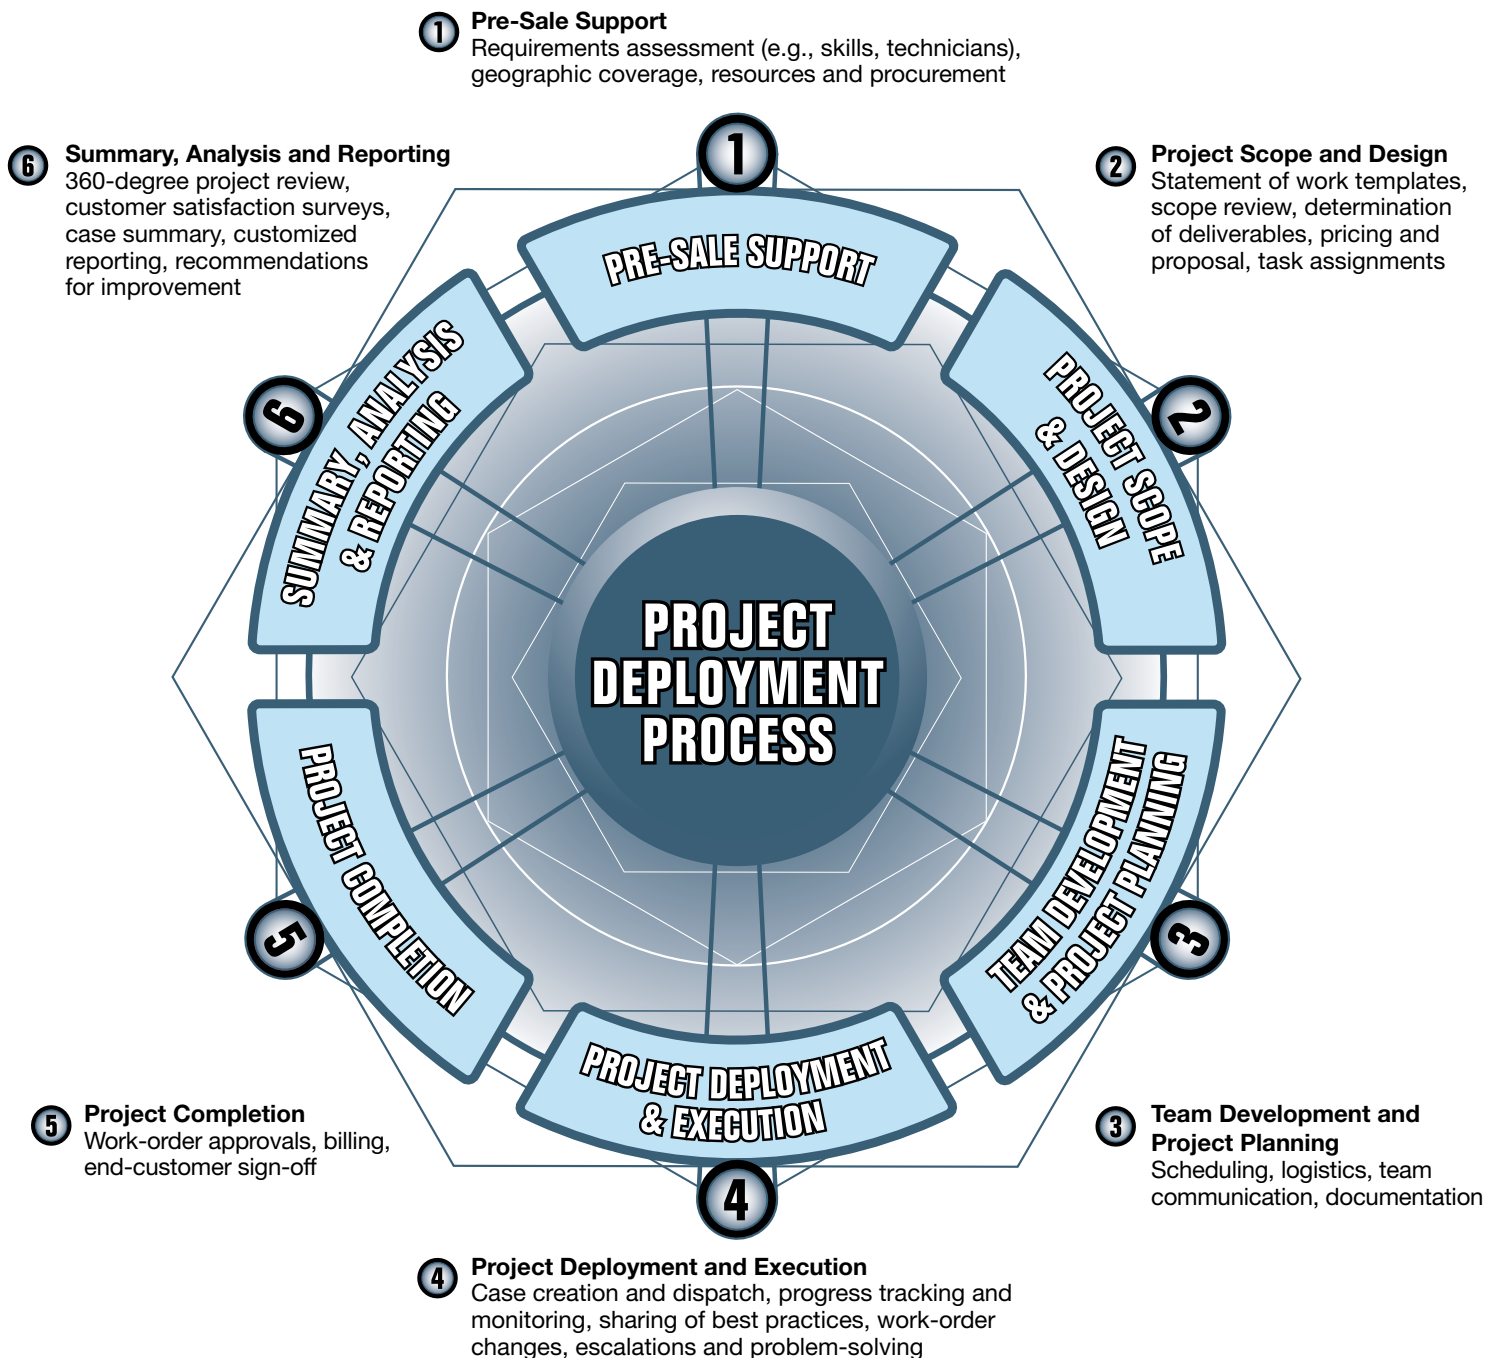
1 Pre-Sale Support
Requirements assessment (e.g., skills, technicians), geographic coverage, resources and procurement

6 Summary, Analysis and Reporting
360-degree project review, customer satisfaction surveys, case summary, customized reporting, recommendations for improvement

2 Project Scope and Design
Statement of work templates, scope review, determination of deliverables, pricing and proposal, task assignments

1
PRE-SALE SUPPORT

6
SUMMARY, ANALYSIS & REPORTING

2
PROJECT SCOPE & DESIGN

PROJECT DEPLOYMENT PROCESS

PROJECT COMPLETION
5

TEAM DEVELOPMENT & PROJECT PLANNING
3

PROJECT DEPLOYMENT & EXECUTION
4

5 Project Completion
Work-order approvals, billing, end-customer sign-off

3 Team Development and Project Planning
Scheduling, logistics, team communication, documentation

4 Project Deployment and Execution
Case creation and dispatch, progress tracking and monitoring, sharing of best practices, work-order changes, escalations and problem-solving